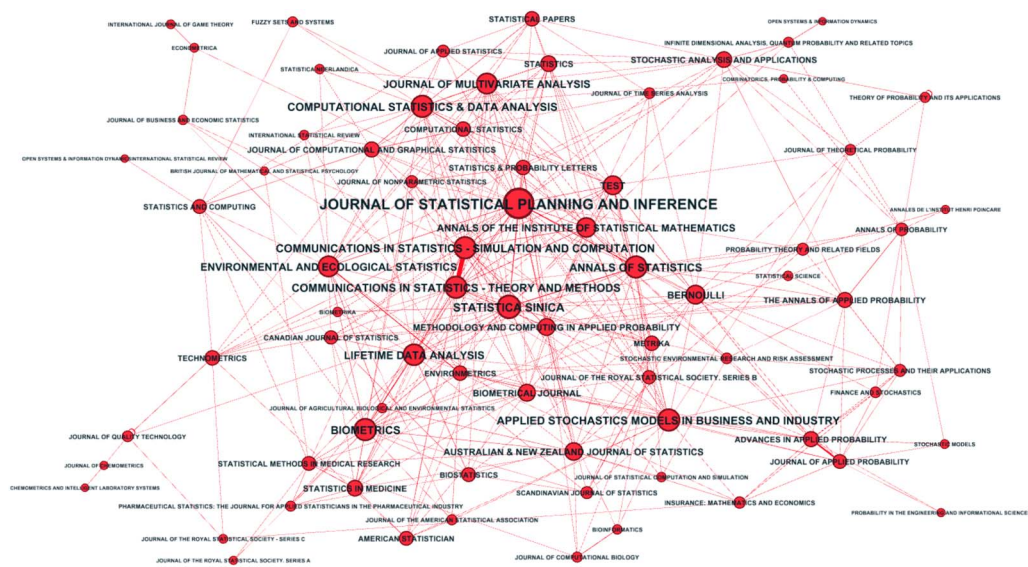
INTERNATIONAL JOURNAL OF GAME THEORY
FUZZY SETS AND SYSTEMS
STATISTICAL PAPERS
OPEN SYSTEMS & INFORMATION DYNAMICS
ECONOMETRICA
JOURNAL OF APPLIED STATISTICS
INFINITE DIMENSIONAL ANALYSIS, QUANTUM PROBABILITY AND RELATED TOPICS
STATISTICS
STOCHASTIC ANALYSIS AND APPLICATIONS
STATISTICA NEERLANDICA
COMBINATORICS, PROBABILITY & COMPUTING
JOURNAL OF MULTIVARIATE ANALYSIS
JOURNAL OF TIME SERIES ANALYSIS
THEORY OF PROBABILITY AND ITS APPLICATIONS
COMPUTATIONAL STATISTICS & DATA ANALYSIS
JOURNAL OF BUSINESS AND ECONOMIC STATISTICS
COMPUTATIONAL STATISTICS
INTERNATIONAL STATISTICAL REVIEW
JOURNAL OF THEORETICAL PROBABILITY
JOURNAL OF COMPUTATIONAL AND GRAPHICAL STATISTICS
OPEN SYSTEMS & INFORMATION DYNAINTERNATIONAL STATISTICAL REVIEW
BRITISH JOURNAL OF MATHEMATICAL AND STATISTICAL PSYCHOLOGY
STATISTICS & PROBABILITY LETTERS
JOURNAL OF NONPARAMETRIC STATISTICS
TEST
ANNALES DE L'INSTITUT HENRI POINCARE
STATISTICS AND COMPUTING
JOURNAL OF STATISTICAL PLANNING AND INFERENCE
ANNALS OF PROBABILITY
ANNALS OF THE INSTITUTE OF STATISTICAL MATHEMATICS
COMMUNICATIONS IN STATISTICS - SIMULATION AND COMPUTATION
PROBABILITY THEORY AND RELATED FIELDS
ENVIRONMENTAL AND ECOLOGICAL STATISTICS
ANNALS OF STATISTICS
STATISTICAL SCIENCE
COMMUNICATIONS IN STATISTICS - THEORY AND METHODS
BERNOULLI
STATISTICA SINICA
THE ANNALS OF APPLIED PROBABILITY
BIOMETRIKA
METHODOLOGY AND COMPUTING IN APPLIED PROBABILITY
CANADIAN JOURNAL OF STATISTICS
METRIKA
TECHNOMETRICS
LIFETIME DATA ANALYSIS
STOCHASTIC ENVIRONMENTAL RESEARCH AND RISK ASSESSMENT
ENVIRONMETRICS
STOCHASTIC PROCESSES AND THEIR APPLICATIONS
JOURNAL OF THE ROYAL STATISTICAL SOCIETY, SERIES B
BIOMETRICAL JOURNAL
FINANCE AND STOCHASTICS
JOURNAL OF AGRICULTURAL BIOLOGICAL AND ENVIRONMENTAL STATISTICS
APPLIED STOCHASTICS MODELS IN BUSINESS AND INDUSTRY
JOURNAL OF QUALITY TECHNOLOGY
BIOMETRICS
ADVANCES IN APPLIED PROBABILITY
STOCHASTIC MODELS
AUSTRALIAN & NEW ZEALAND JOURNAL OF STATISTICS
JOURNAL OF CHEMOMETRICS
STATISTICAL METHODS IN MEDICAL RESEARCH
JOURNAL OF APPLIED PROBABILITY
BIOSTATISTICS
JOURNAL OF STATISTICAL COMPUTATION AND SIMULATION
CHEMOMETRICS AND INTELLIGENT LABORATORY SYSTEMS
STATISTICS IN MEDICINE
SCANDINAVIAN JOURNAL OF STATISTICS
INSURANCE: MATHEMATICS AND ECONOMICS
PHARMACEUTICAL STATISTICS: THE JOURNAL FOR APPLIED STATISTICIANS IN THE PHARMACEUTICAL INDUSTRY
PROBABILITY IN THE ENGINEERING AND INFORMATIONAL SCIENCE
JOURNAL OF THE AMERICAN STATISTICAL ASSOCIATION
BIOINFORMATICS
JOURNAL OF THE ROYAL STATISTICAL SOCIETY - SERIES C
AMERICAN STATISTICIAN
JOURNAL OF COMPUTATIONAL BIOLOGY
JOURNAL OF THE ROYAL STATISTICAL SOCIETY, SERIES A